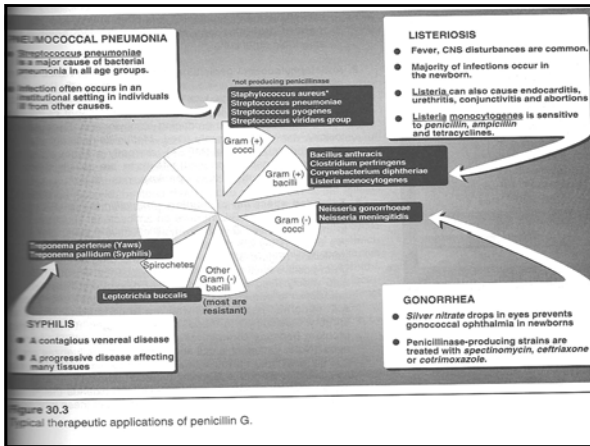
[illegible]NEUMOCOCCAL PNEUMONIA

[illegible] Streptococcus pneumoniae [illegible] a major cause of bacterial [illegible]neumonia in all age groups.

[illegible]nfection often occurs in an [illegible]stitutional setting in individuals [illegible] from other causes.

*not producing penicillinase

Staphylococcus aureus*
Streptococcus pneumoniae
Streptococcus pyogenes
Streptococcus viridans group

Gram (+) cocci

Gram (+) bacilli

Bacillus anthracis
Clostridium perfringens
Corynebacterium diphtheriae
Listeria monocytogenes

Gram (-) cocci

Neisseria gonorrhoeae
Neisseria meningitidis

LISTERIOSIS

Fever, CNS disturbances are common.

Majority of infections occur in the newborn.

Listeria can also cause endocarditis, urethritis, conjunctivitis and abortions

Listeria monocytogenes is sensitive to penicillin, ampicillin and tetracyclines.

Treponema pertenue (Yaws)
Treponema pallidum (Syphilis)

Spirochetes

Other Gram (-) bacilli (most are resistant)

Leptotrichia buccalis

SYPHILIS

A contagious venereal disease

A progressive disease affecting many tissues

GONORRHEA

Silver nitrate drops in eyes prevents gonococcal ophthalmia in newborns

Penicillinase-producing strains are treated with spectinomycin, ceftriaxone or cotrimoxazole.

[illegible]gure 30.3
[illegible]pical therapeutic applications of penicillin G.